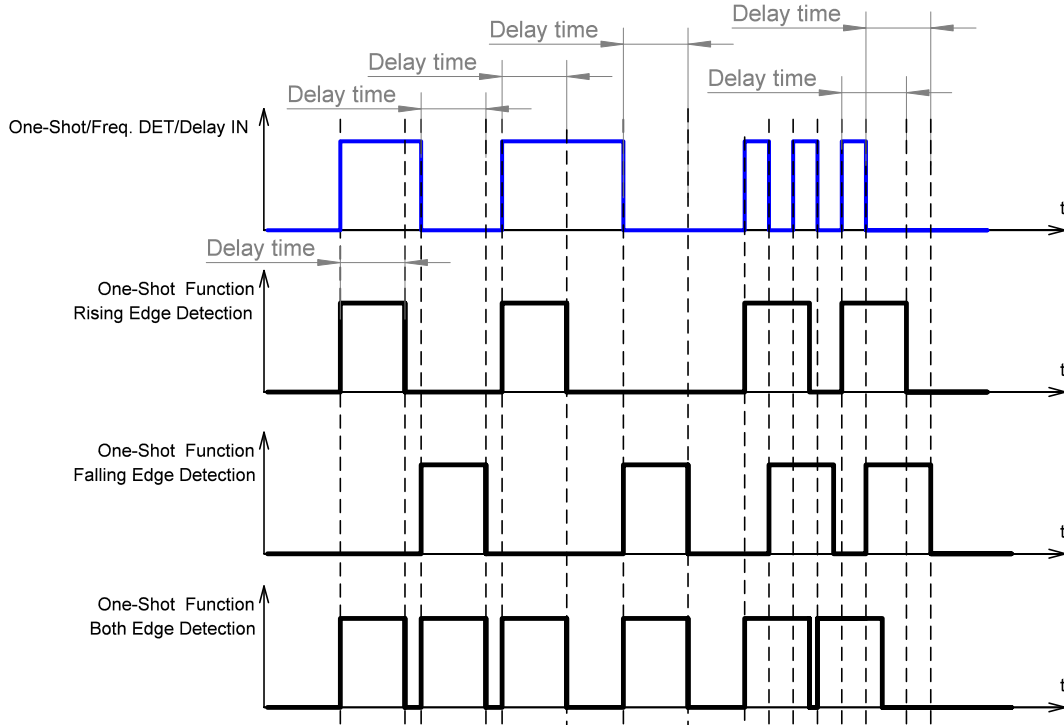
Delay time
Delay time
Delay time
Delay time
Delay time
One-Shot/Freq. DET/Delay IN
t
Delay time
One-Shot Function
Rising Edge Detection
t
One-Shot Function
Falling Edge Detection
t
One-Shot Function
Both Edge Detection
t